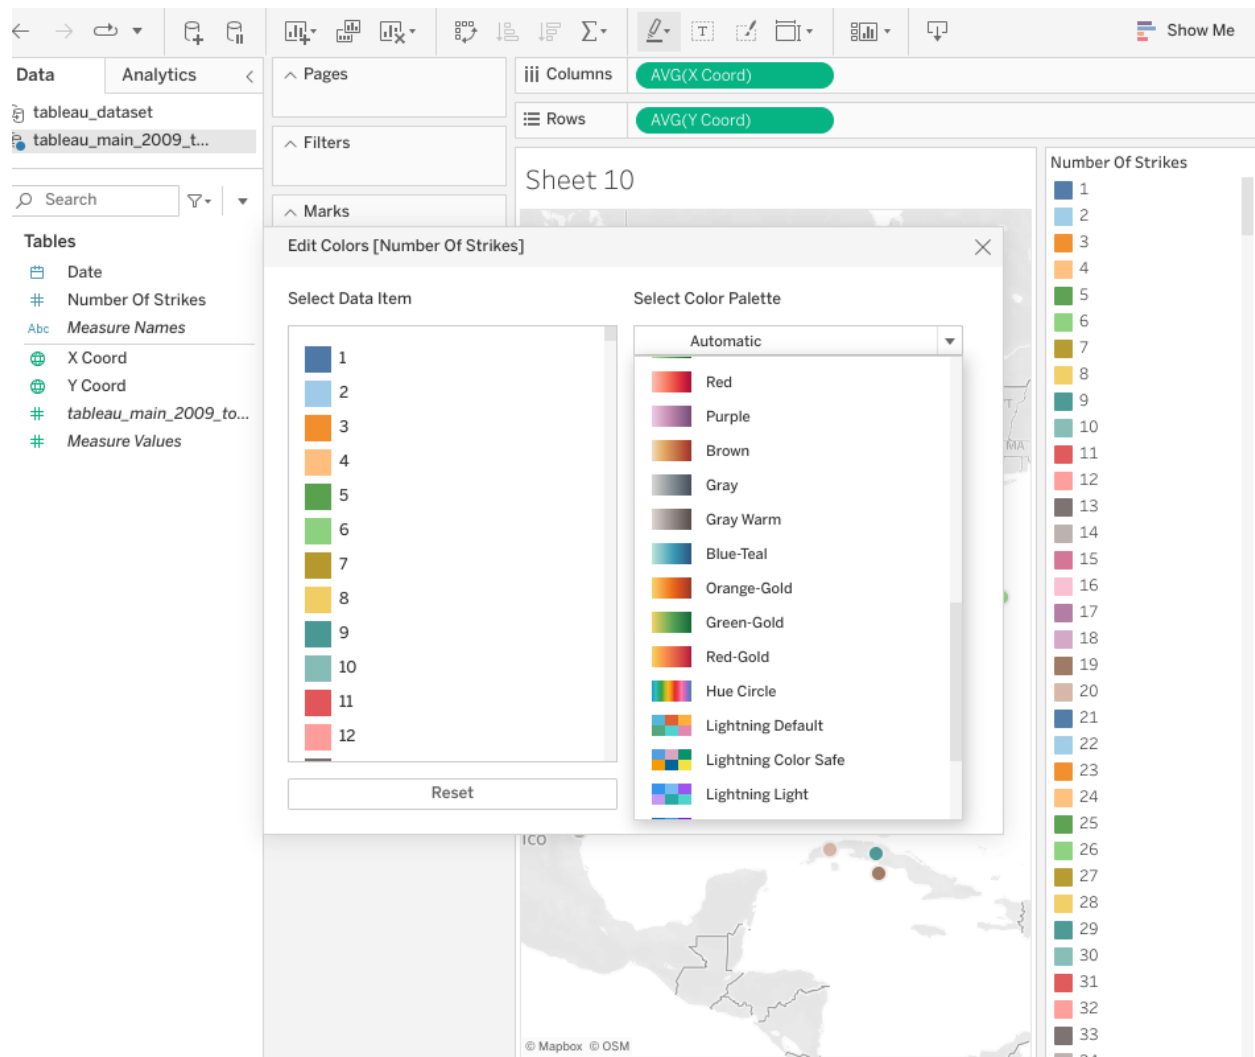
Show Me

Data
Analytics

tableau_dataset
tableau_main_2009_t...

Search

Tables
Date
Number Of Strikes
Measure Names
X Coord
Y Coord
tableau_main_2009_to...
Measure Values

Pages

Filters

Marks

Columns AVG(X Coord)

Rows AVG(Y Coord)

Sheet 10

Edit Colors [Number Of Strikes]

Select Data Item

1
2
3
4
5
6
7
8
9
10
11
12

Reset

Select Color Palette

Automatic

Red
Purple
Brown
Gray
Gray Warm
Blue-Teal
Orange-Gold
Green-Gold
Red-Gold
Hue Circle
Lightning Default
Lightning Color Safe
Lightning Light

ICO

© Mapbox © OSM

Number Of Strikes
1
2
3
4
5
6
7
8
9
10
11
12
13
14
15
16
17
18
19
20
21
22
23
24
25
26
27
28
29
30
31
32
33